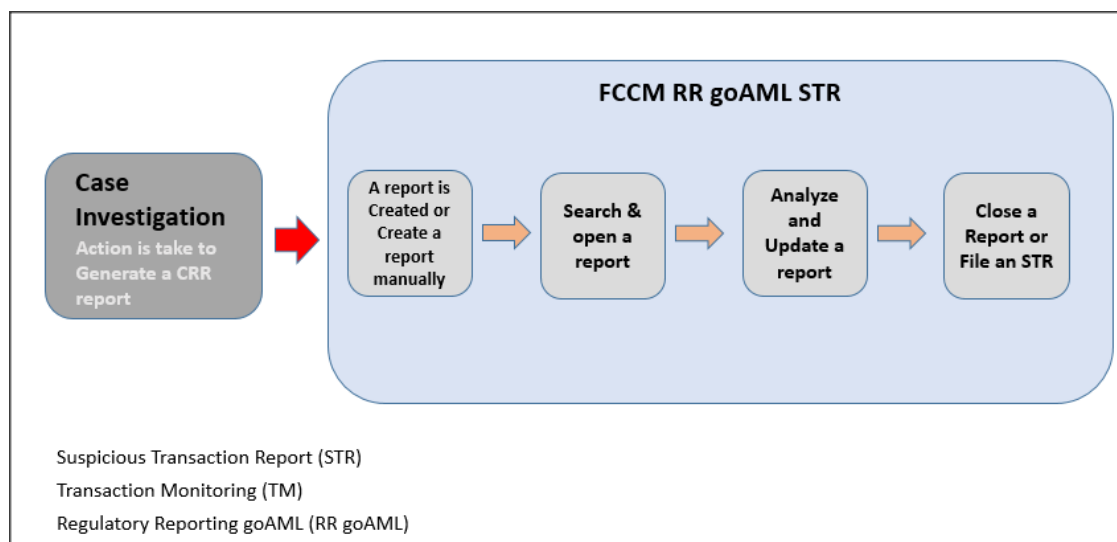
Case Investigation
Action is take to Generate a CRR report

FCCM RR goAML STR

A report is Created or Create a report manually

Search & open a report

Analyze and Update a report

Close a Report or File an STR

Suspicious Transaction Report (STR)
Transaction Monitoring (TM)
Regulatory Reporting goAML (RR goAML)